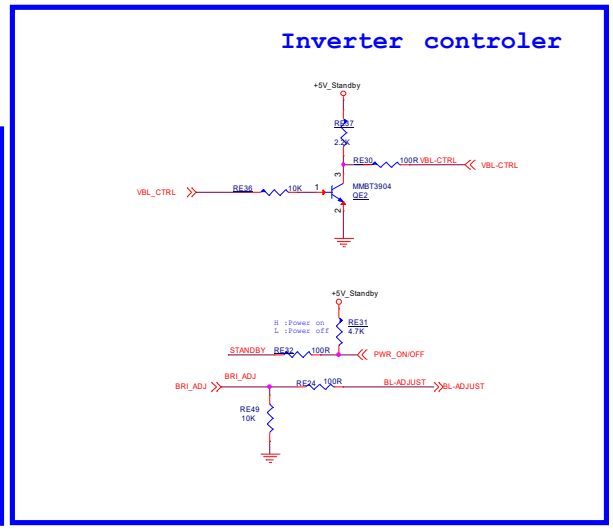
Inverter controler

+5V_Standby

RE37
2.2K

RE30
100R VBL-CTRL
VBL-CTRL

VBL_CTRL
RE36
10K
1
3
2
MMBT3904
QE2

+5V_Standby

H :Power on
L :Power off
RE31
4.7K

STANDBY
RE22
100R
PWR_ON/OFF

BRI_ADJ
BRI_ADJ
RE24
100R
BL-ADJUST
BL-ADJUST

RE49
10K